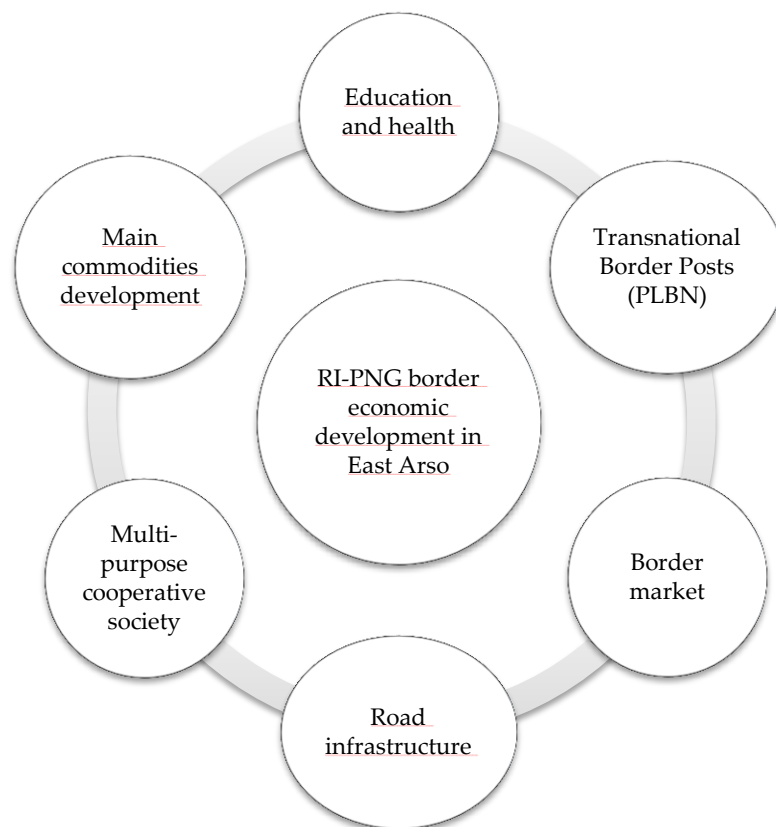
Education and health

Transnational Border Posts (PLBN)

Border market

Road infrastructure

Multi-purpose cooperative society

Main commodities development

RI-PNG border economic development in East Arso